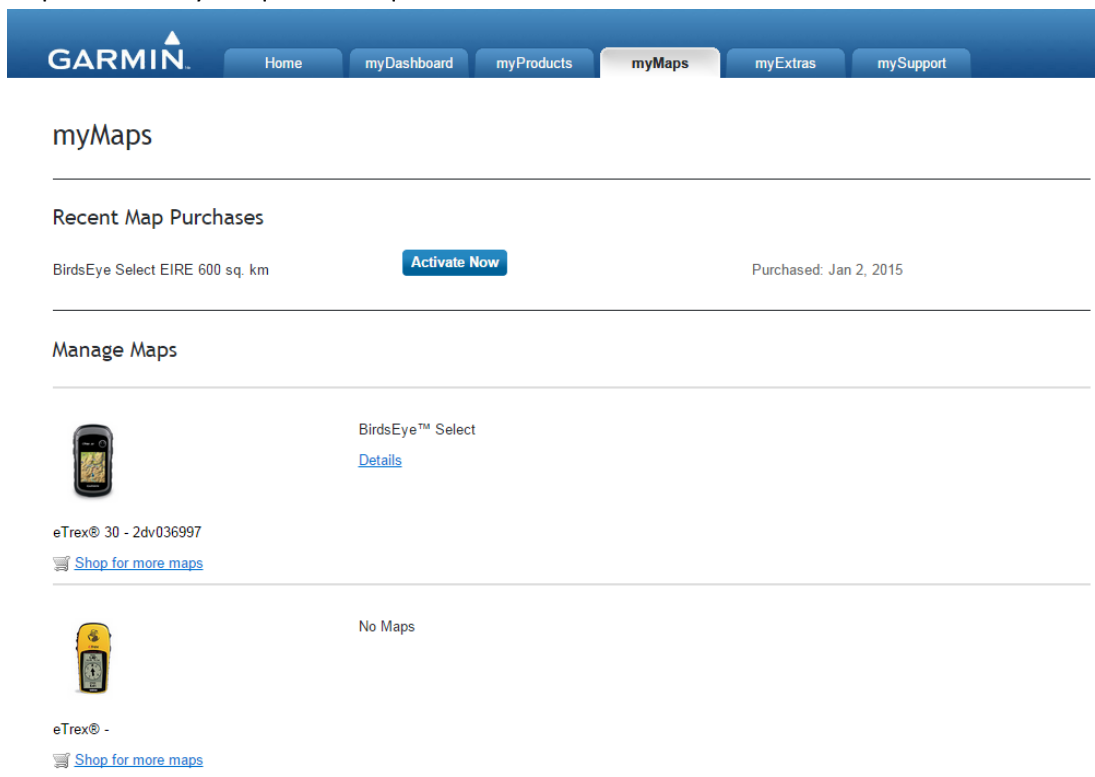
GARMIN.

Home | myDashboard | myProducts | myMaps | myExtras | mySupport

myMaps

Recent Map Purchases

BirdsEye Select EIRE 600 sq. km

Activate Now

Purchased: Jan 2, 2015

Manage Maps

BirdsEye™ Select

Details

eTrex® 30 - 2dv036997

Shop for more maps

No Maps

eTrex® -

Shop for more maps